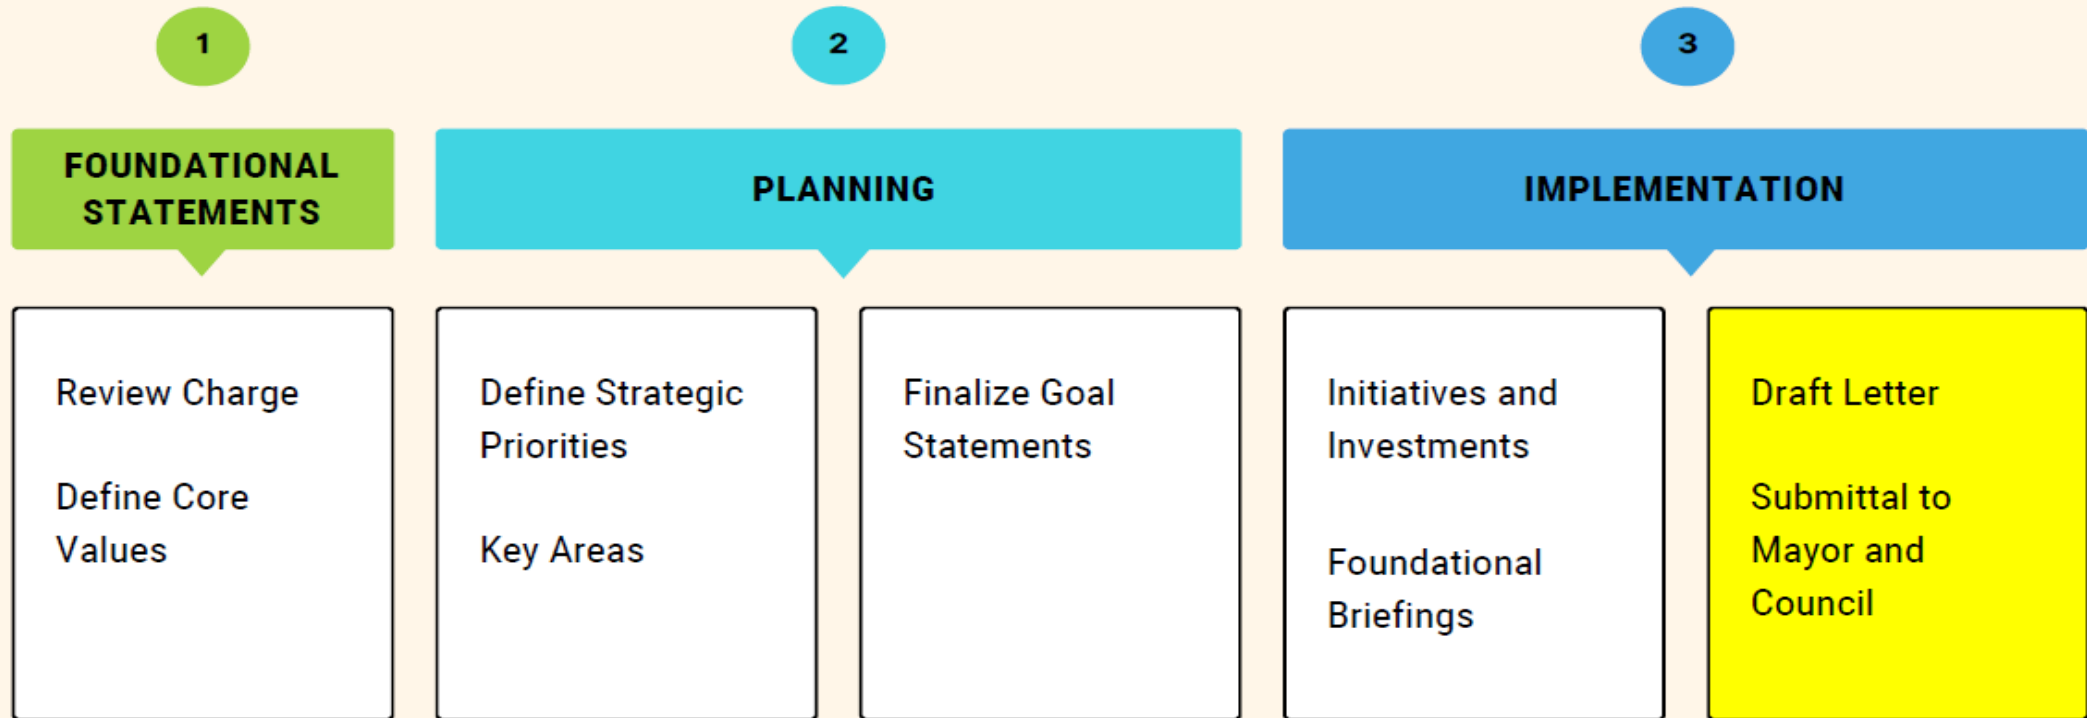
1

FOUNDATIONAL STATEMENTS

Review Charge

Define Core Values

2

PLANNING

Define Strategic Priorities

Key Areas

Finalize Goal Statements

3

IMPLEMENTATION

Initiatives and Investments

Foundational Briefings

Draft Letter

Submittal to Mayor and Council